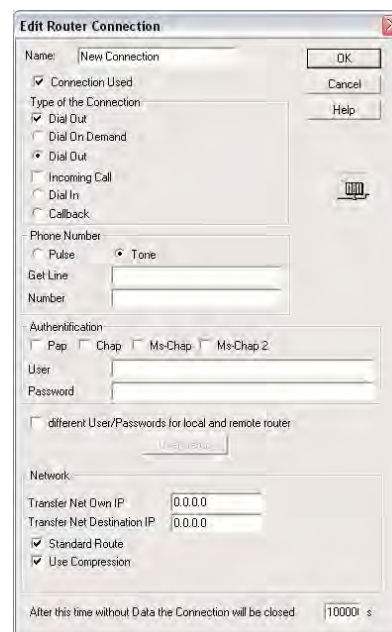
Edit Router Connection

Name: New Connection

OK

Cancel

Help

☑ Connection Used

Type of the Connection

☑ Dial Out

Dial On Demand

Dial Out

Incoming Call

Dial In

Callback

Phone Number

Pulse

Tone

Get Line

Number

Authentification

Pap

Chap

Ms-Chap

Ms-Chap 2

User

Password

different User/Passwords for local and remote router

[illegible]

Network

Transfer Net Own IP 0.0.0.0

Transfer Net Destination IP 0.0.0.0

☑ Standard Route

☑ Use Compression

After this time without Data the Connection will be closed 10000 s